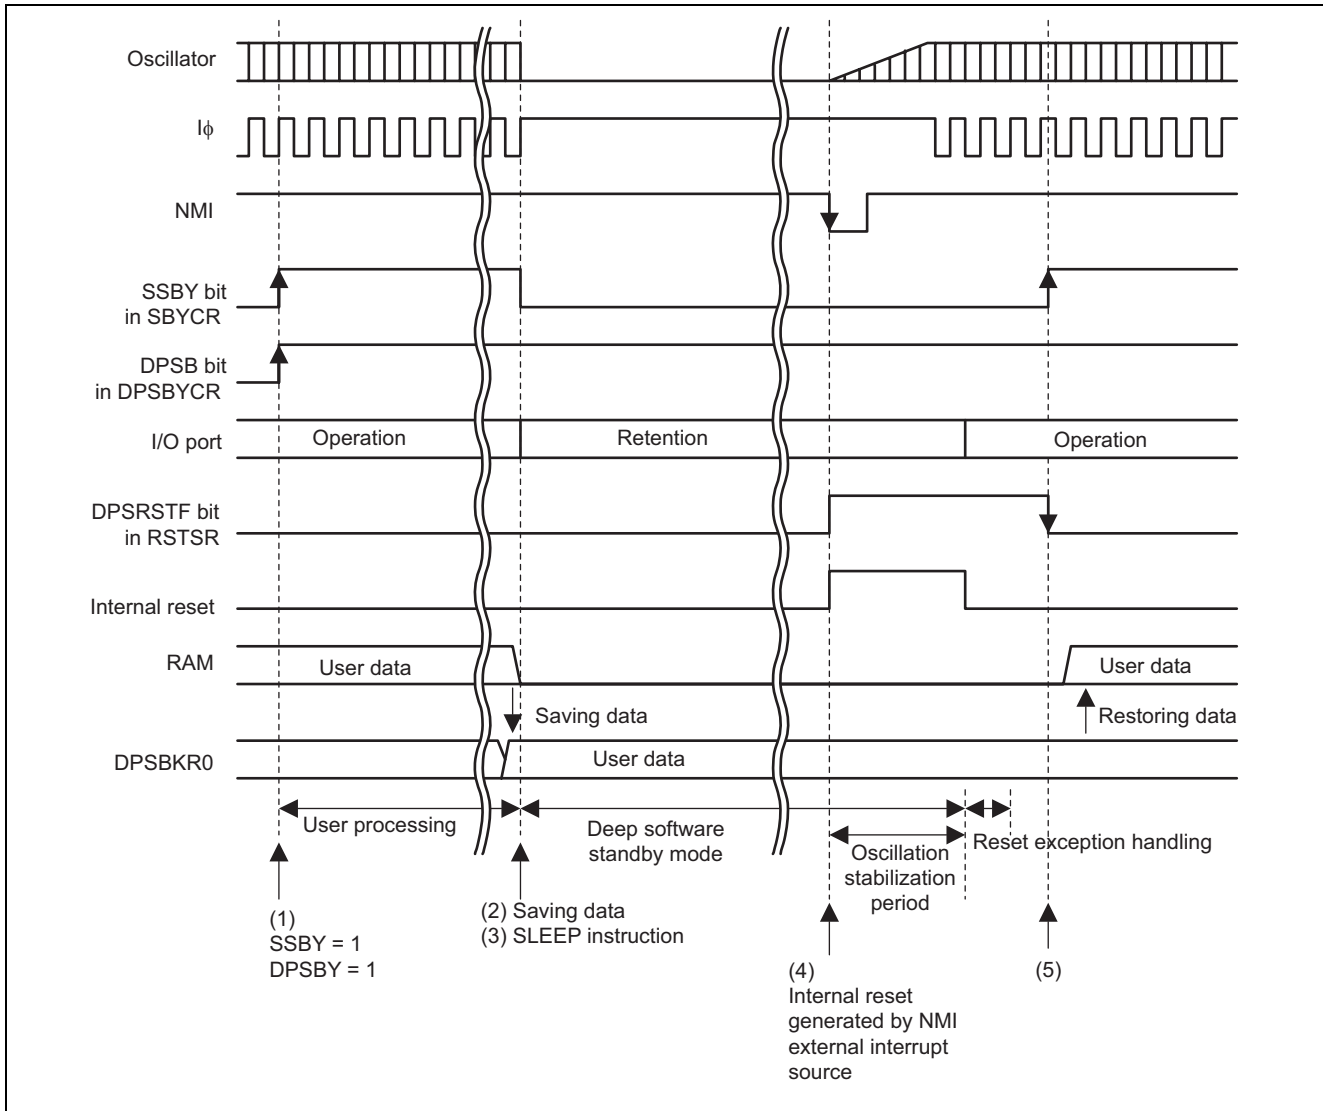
Oscillator

Iϕ

NMI

SSBY bit in SBYCR

DPSB bit in DPSBYCR

I/O port

Operation

Retention

Operation

DPSRSTF bit in RSTSR

Internal reset

RAM

User data

User data

Saving data

Restoring data

DPSBKR0

User data

User processing

Deep software standby mode

Oscillation stabilization period

Reset exception handling

(1)
SSBY = 1
DPSBY = 1

(2) Saving data
(3) SLEEP instruction

(4)
Internal reset generated by NMI external interrupt source

(5)